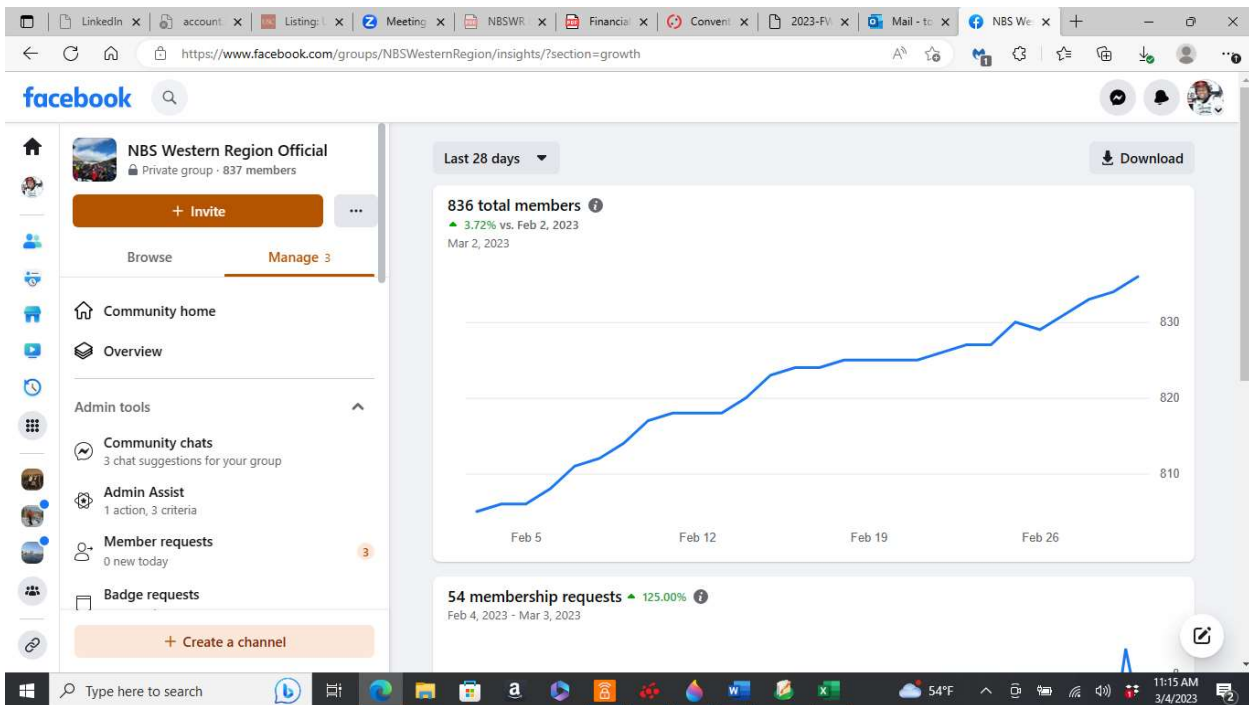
LinkedIn | account | Listing | Meeting | NBSWR | Financial | Convent | 2023-FV | Mail - to | NBS We

https://www.facebook.com/groups/NBSWesternRegion/insights/?section=growth

facebook

NBS Western Region Official
Private group · 837 members

+ Invite

...

Browse

Manage 3

Community home

Overview

Admin tools

Community chats
3 chat suggestions for your group

Admin Assist
1 action, 3 criteria

Member requests
0 new today
3

Badge requests

+ Create a channel

Last 28 days

Download

836 total members
3.72% vs. Feb 2, 2023
Mar 2, 2023

830
820
810

Feb 5
Feb 12
Feb 19
Feb 26

54 membership requests 125.00%
Feb 4, 2023 - Mar 3, 2023

Type here to search

54°F

11:15 AM
3/4/2023